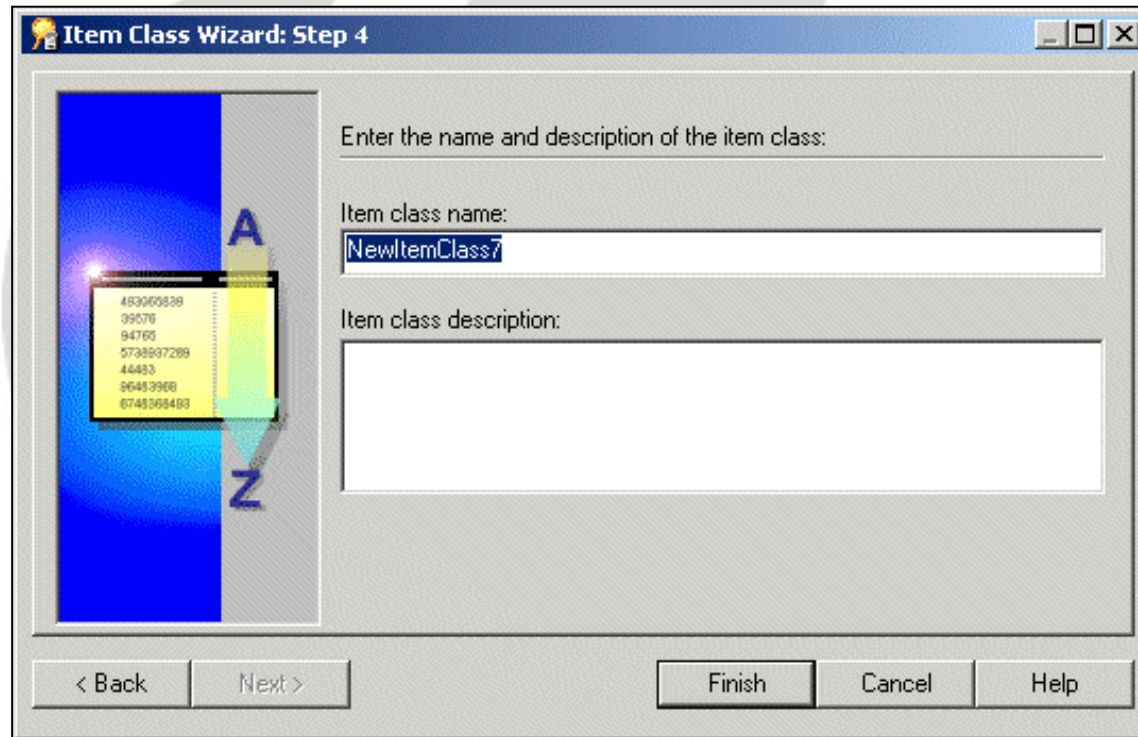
Item Class Wizard: Step 4

A

483965838
39576
94765
5738937289
44483
96483968
6748368483

Z

Enter the name and description of the item class:

Item class name:

NewItemClass7

Item class description:

< Back

Next >

Finish

Cancel

Help